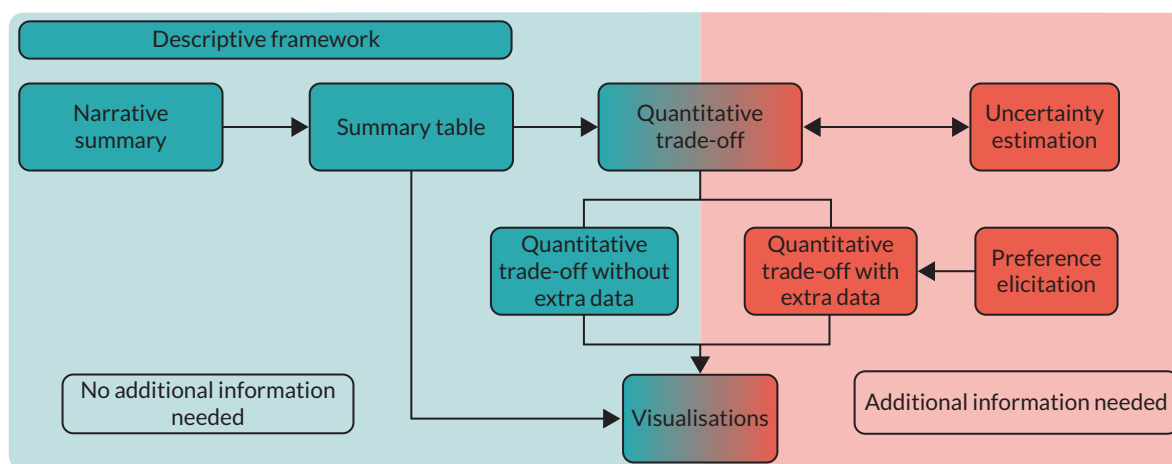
Descriptive framework

Narrative summary

Summary table

Quantitative trade-off

Uncertainty estimation

Quantitative trade-off without extra data

Quantitative trade-off with extra data

Preference elicitation

No additional information needed

Visualisations

Additional information needed